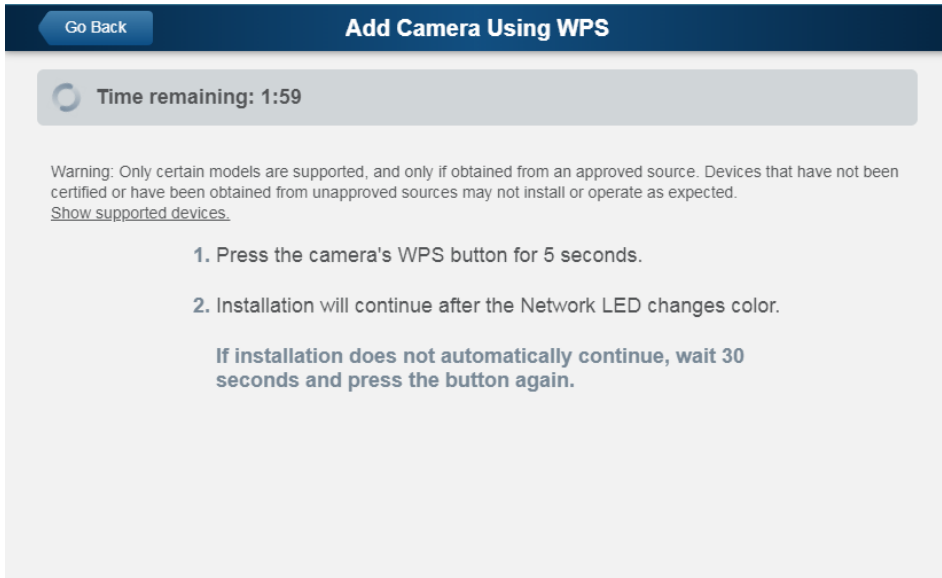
Go Back

Add Camera Using WPS

Time remaining: 1:59

Warning: Only certain models are supported, and only if obtained from an approved source. Devices that have not been certified or have been obtained from unapproved sources may not install or operate as expected.
Show supported devices.

1. Press the camera's WPS button for 5 seconds.

2. Installation will continue after the Network LED changes color.

If installation does not automatically continue, wait 30 seconds and press the button again.